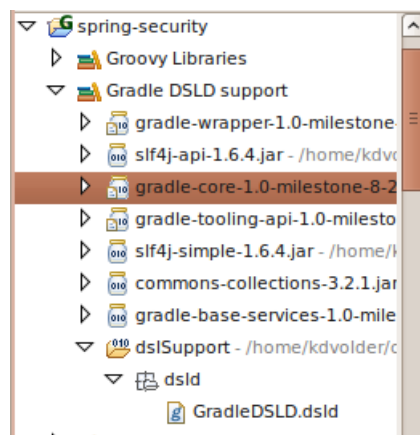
spring-security
Groovy Libraries
Gradle DSLD support
gradle-wrapper-1.0-milestone-
slf4j-api-1.6.4.jar - /home/kdvo
gradle-core-1.0-milestone-8-2
gradle-tooling-api-1.0-milesto
slf4j-simple-1.6.4.jar - /home/k
commons-collections-3.2.1.jar
gradle-base-services-1.0-mile
dslSupport - /home/kdvolder/c
dsld
GradleDSLD.dsld